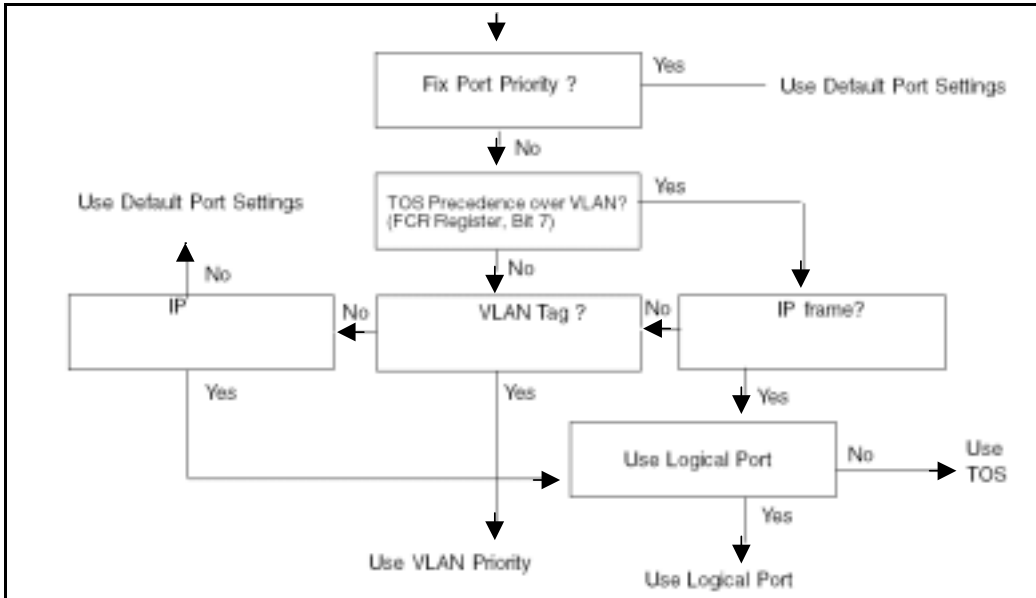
Fix Port Priority ?

Yes

Use Default Port Settings

No

TOS Precedence over VLAN? (FCR Register, Bit 7)

Yes

Use Default Port Settings

No

No

IP

No

VLAN Tag ?

No

IP frame?

Yes

Yes

Yes

Use Logical Port

No

Use TOS

Yes

Use VLAN Priority

Use Logical Port